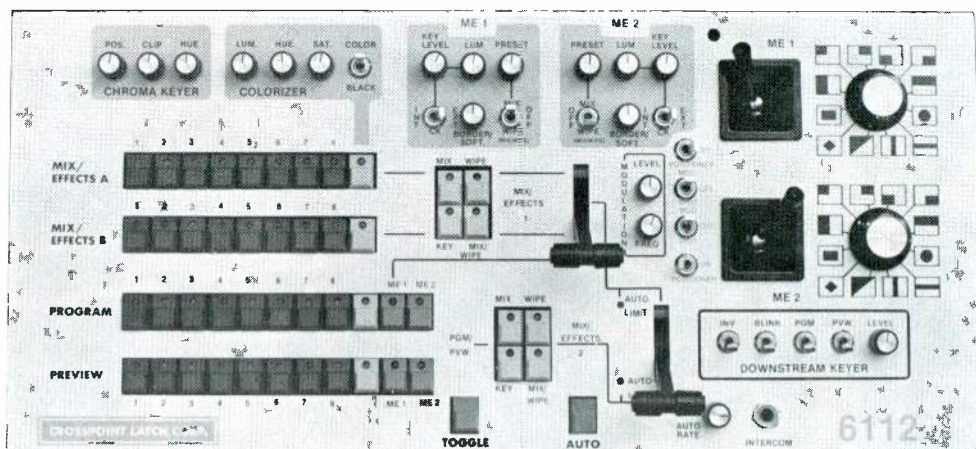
POS. CLIP HUE
CHROMA KEYER

LUM. HUE SAT. COLOR
COLORIZER
BLACK

ME 1
KEY LEVEL LUM PRESET
BORDER/SOFT
WIPE

ME 2
PRESET LUM KEY LEVEL
WIPE BORDER/SOFT

ME 1

1 2 3 4 5 6 7 8
MIX/ EFFECTS A

MIX WIPE
KEY MIX/ WIPE
MIX/ EFFECTS 1

MODULATION
LEVEL
FREQ

1 2 3 4 5 6 7 8
MIX/ EFFECTS B

ME 2

1 2 3 4 5 6 7 8
PROGRAM
ME 1 ME 2

AUTO
LIMIT

PGM/ PVW
MIX WIPE
KEY MIX/ WIPE
MIX/ EFFECTS 2

INV BLINK PGM PVW LEVEL
DOWNSTREAM KEYER

PREVIEW
1 2 3 4 5 6 7 8
ME 1 ME 2

AUTO

CROSSPOINT LATCH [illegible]
TOGGLE
AUTO
AUTO RATE
INTERCOM
6112